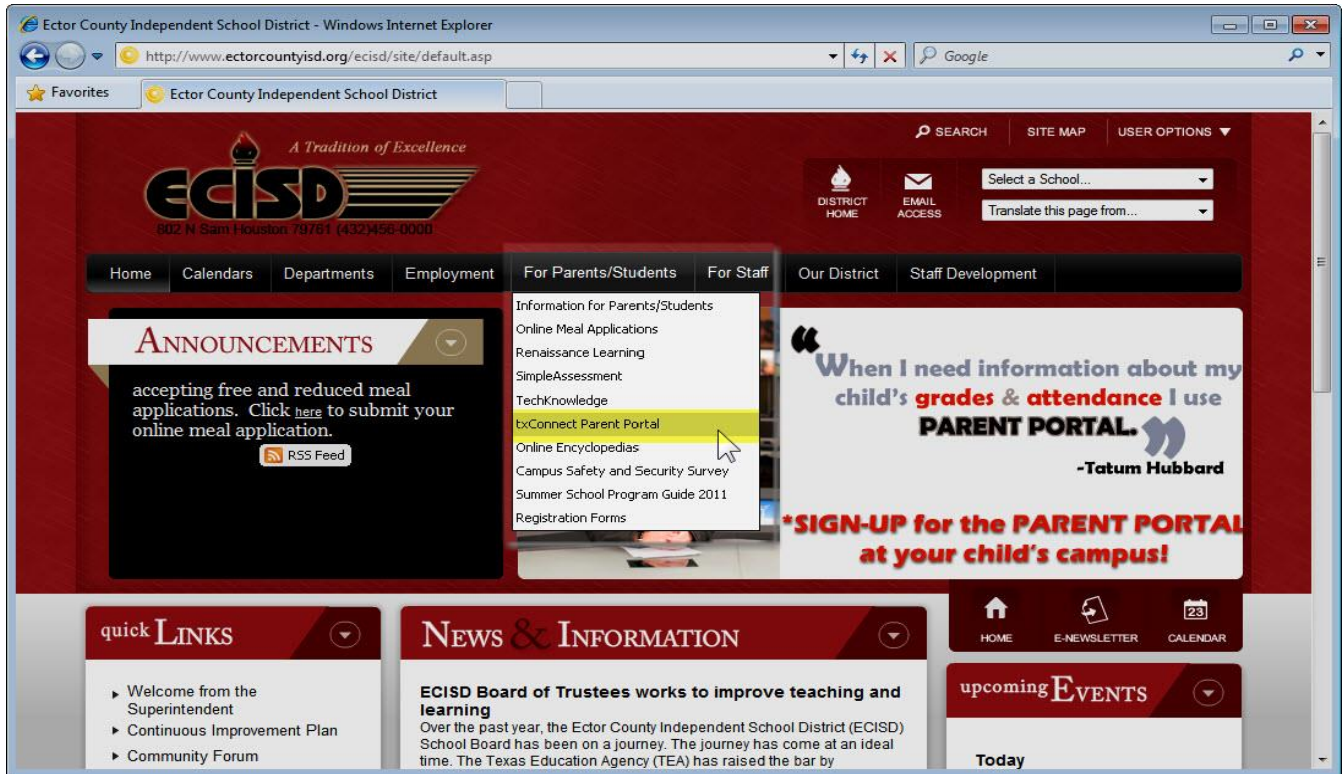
Ector County Independent School District - Windows Internet Explorer

http://www.ectorcountyisd.org/ecisd/site/default.asp

Google

Favorites

Ector County Independent School District

SEARCH SITE MAP USER OPTIONS

A Tradition of Excellence

ECISD

802 N Sam Houston 79761 (432)456-0000

DISTRICT HOME

EMAIL ACCESS

Select a School...

Translate this page from...

Home Calendars Departments Employment For Parents/Students For Staff Our District Staff Development

Information for Parents/Students
Online Meal Applications
Renaissance Learning
SimpleAssessment
TechKnowledge
txConnect Parent Portal
Online Encyclopedias
Campus Safety and Security Survey
Summer School Program Guide 2011
Registration Forms

ANNOUNCEMENTS

accepting free and reduced meal applications. Click here to submit your online meal application.

RSS Feed

When I need information about my child's grades & attendance I use PARENT PORTAL.

-Tatum Hubbard

*SIGN-UP for the PARENT PORTAL at your child's campus!

HOME E-NEWSLETTER CALENDAR

23

quick LINKS

Welcome from the Superintendent
Continuous Improvement Plan
Community Forum

NEWS & INFORMATION

ECISD Board of Trustees works to improve teaching and learning

Over the past year, the Ector County Independent School District (ECISD) School Board has been on a journey. The journey has come at an ideal time. The Texas Education Agency (TEA) has raised the bar by

upcoming EVENTS

Today